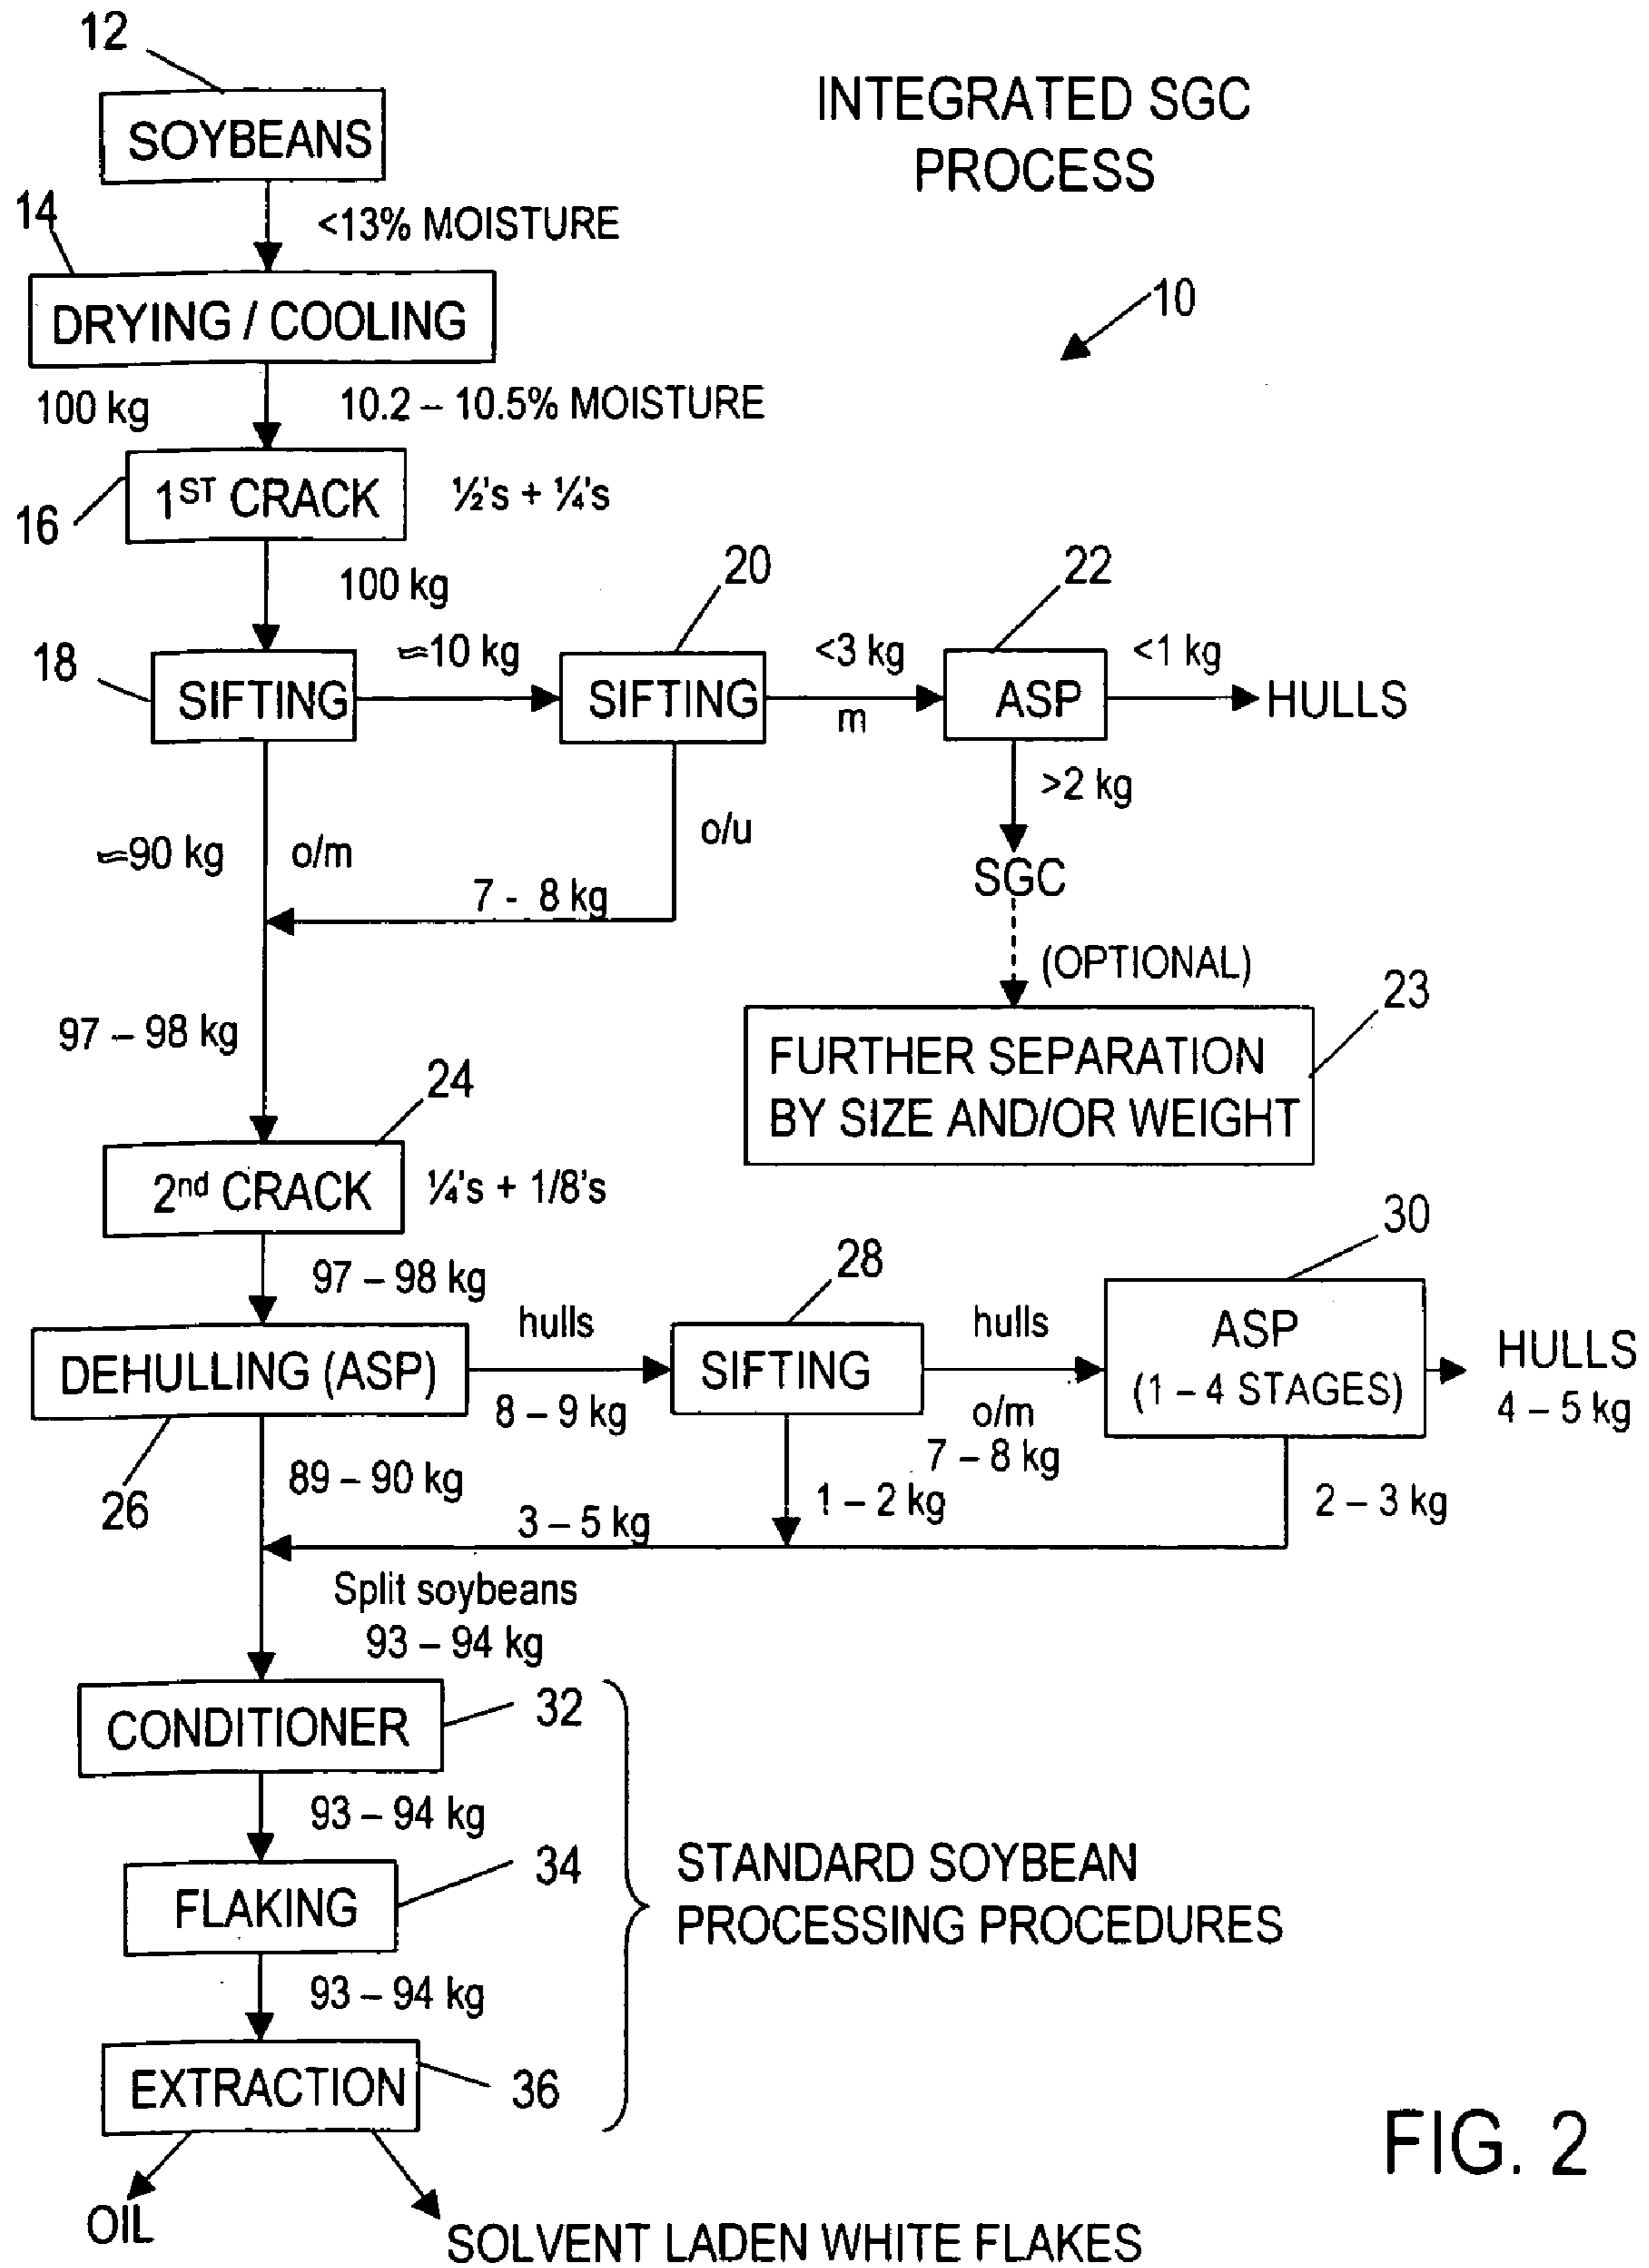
12

SOYBEANS

INTEGRATED SGC PROCESS

<13% MOISTURE

14

DRYING / COOLING

10

100 kg

10.2 – 10.5% MOISTURE

16

$1^{ST}$ CRACK

½'s + ¼'s

100 kg

18

SIFTING

≈10 kg

20

SIFTING

<3 kg

m

22

ASP

<1 kg

HULLS

>2 kg

SGC

≈90 kg

o/m

o/u

7 - 8 kg

(OPTIONAL)

23

FURTHER SEPARATION BY SIZE AND/OR WEIGHT

97 – 98 kg

24

$2^{nd}$ CRACK

¼'s + 1/8's

97 – 98 kg

DEHULLING (ASP)

hulls

8 – 9 kg

28

SIFTING

hulls

o/m

7 – 8 kg

30

ASP (1 – 4 STAGES)

HULLS 4 – 5 kg

26

89 – 90 kg

1 – 2 kg

2 – 3 kg

3 – 5 kg

Split soybeans 93 – 94 kg

CONDITIONER

32

93 – 94 kg

FLAKING

34

STANDARD SOYBEAN PROCESSING PROCEDURES

93 – 94 kg

EXTRACTION

36

FIG. 2

OIL

SOLVENT LADEN WHITE FLAKES